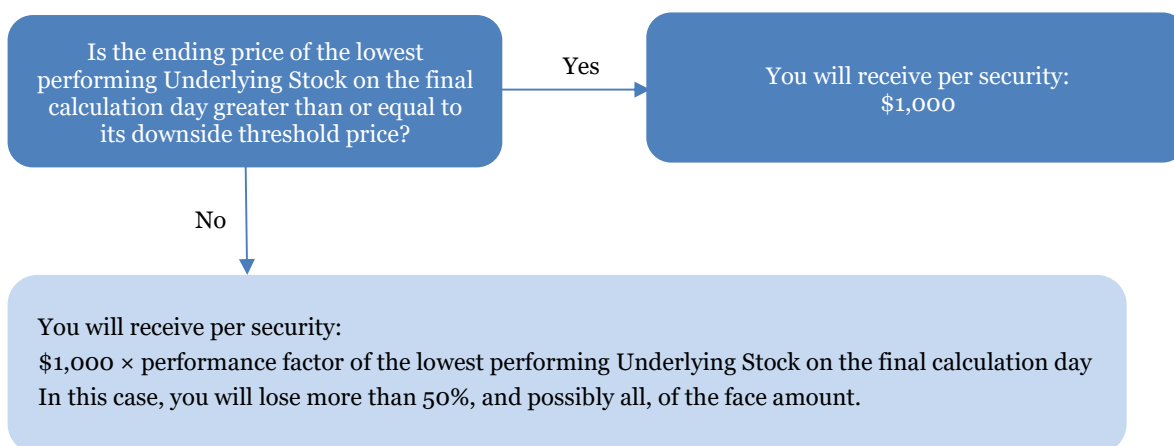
Is the ending price of the lowest performing Underlying Stock on the final calculation day greater than or equal to its downside threshold price?

Yes

You will receive per security:
$1,000

No

You will receive per security:
$1,000 × performance factor of the lowest performing Underlying Stock on the final calculation day
In this case, you will lose more than 50%, and possibly all, of the face amount.